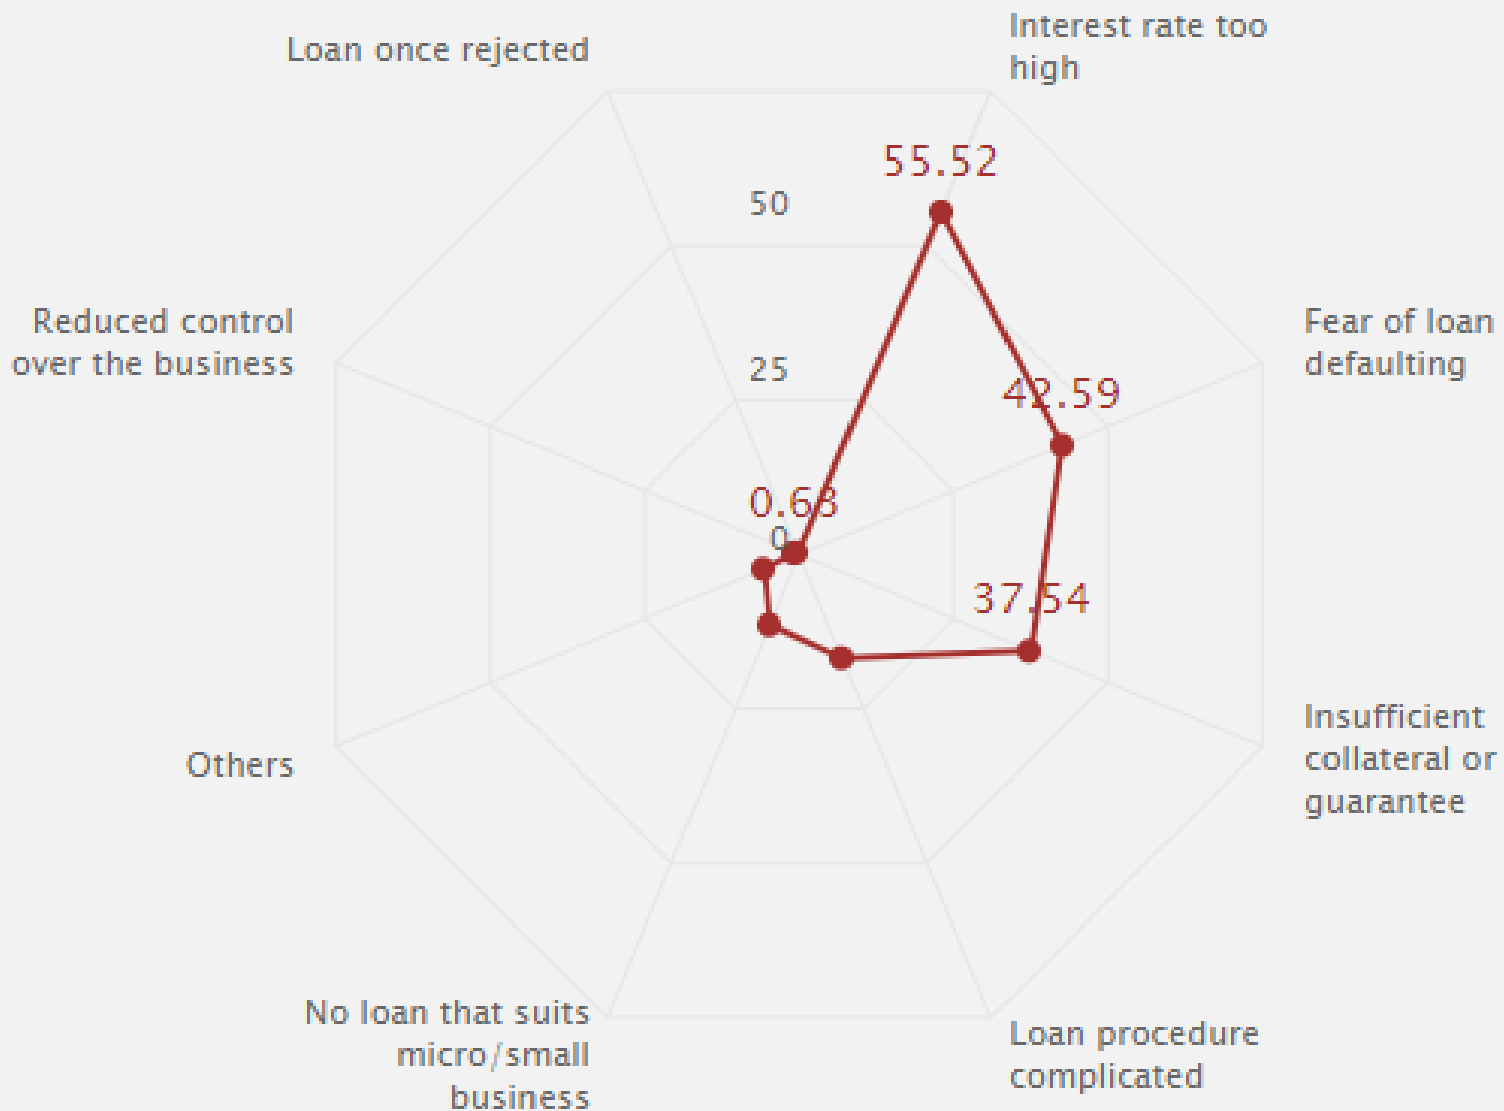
Loan once rejected

Interest rate too high

55.52

50

Fear of loan defaulting

Reduced control over the business

25

42.59

0.68

0

37.54

Insufficient collateral or guarantee

Others

No loan that suits micro/small business

Loan procedure complicated